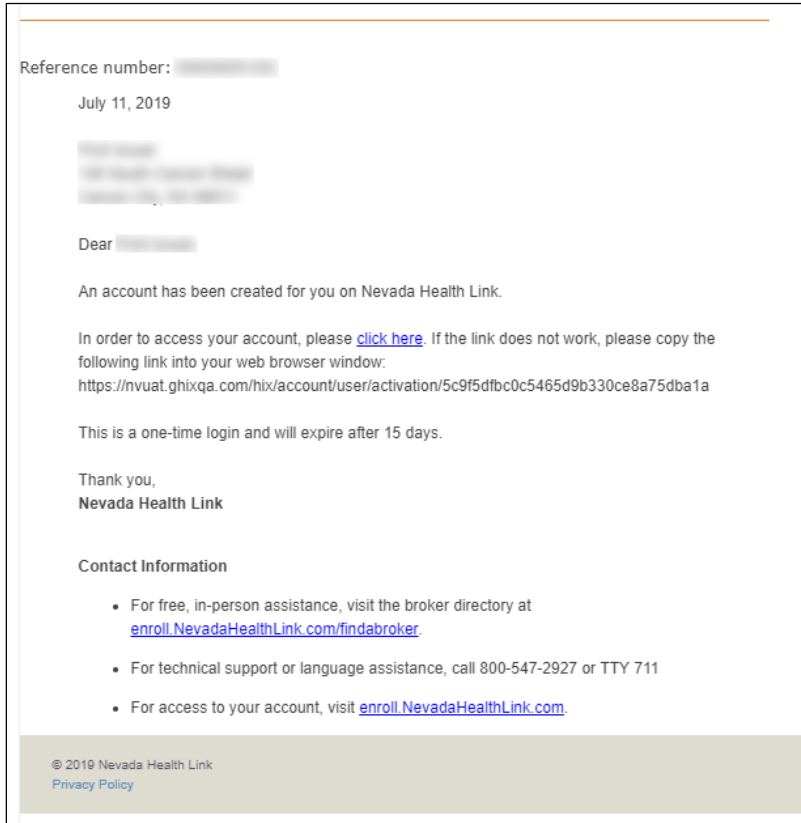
Reference number: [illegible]

July 11, 2019

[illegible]
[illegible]
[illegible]

Dear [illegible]

An account has been created for you on Nevada Health Link.

In order to access your account, please click here. If the link does not work, please copy the following link into your web browser window:
https://nvuat.ghixqa.com/hix/account/user/activation/5c9f5dfbc0c5465d9b330ce8a75dba1a

This is a one-time login and will expire after 15 days.

Thank you,
**Nevada Health Link**

**Contact Information**

- For free, in-person assistance, visit the broker directory at enroll.NevadaHealthLink.com/findabroker.
- For technical support or language assistance, call 800-547-2927 or TTY 711
- For access to your account, visit enroll.NevadaHealthLink.com.

© 2019 Nevada Health Link
Privacy Policy